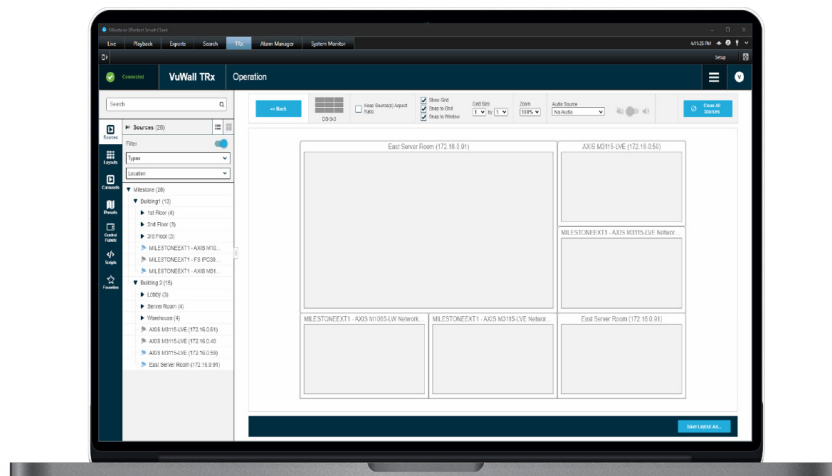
Milestone XProtect Smart Client

Live Playback Exports Search TRx Alarm Manager System Monitor

Setup

Connected VuWall TRx Operation

Search

Sources Layouts Cameras Presets Control Panels Scripts Favorites

Sources (28)

Filter

Types

Location

Milestone (28)

Building1 (12)

1st Floor (4)

2nd Floor (3)

3rd Floor (2)

MILESTONEEXT1 - AXIS M10...

MILESTONEEXT1 - P3 IPC30...

MILESTONEEXT1 - AXIS M31...

Building 2 (16)

Lobby (3)

Server Room (4)

Warehouse (4)

AXIS M3115-LVE (172.16.0.91)

AXIS M3115-LVE (172.16.0.40)

AXIS M3115-LVE (172.16.0.50)

East Server Room (172.16.0.91)

← Back

D3-3x3

Keep Source(s) Aspect Ratio

Show Grid

Snap to Grid

Snap to Window

Grid Size 1 by 1

Zoom 100%

Audio Source No Audio

Close All Sources

East Server Room (172.16.0.91)

AXIS M3115-LVE (172.16.0.50)

MILESTONEEXT1 - AXIS M3115-LVE Network...

MILESTONEEXT1 - AXIS M1065-LW Network...

MILESTONEEXT1 - AXIS M3115-LVE Networ...

East Server Room (172.16.0.91)

Save Layout As...